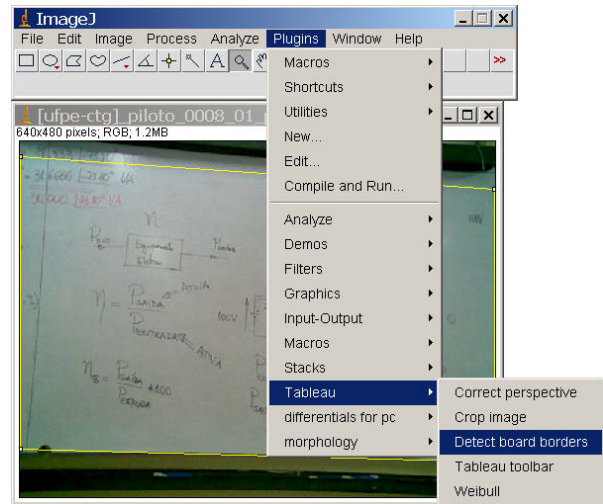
ImageJ

File Edit Image Process Analyze Plugins Window Help

>>

[ufpe-ctg]_piloto_0008_01_

640x480 pixels; RGB; 1.2MB

Macros
Shortcuts
Utilities
New...
Edit...
Compile and Run...

Analyze
Demos
Filters
Graphics
Input-Output
Macros
Stacks
Tableau
differentials for pc
morphology

Correct perspective
Crop image
Detect board borders
Tableau toolbar
Weibull

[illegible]

$\eta$

$P_{ENT}$ Equipamento Elétrico $P_{SAIDA}$

$\eta = \frac{P_{SAIDA}}{P_{ENTRADA}}$ ATIVA

ATIVA

$\eta_{\%} = \frac{P_{SAIDA}}{P_{ENTRADA}} \times 100$